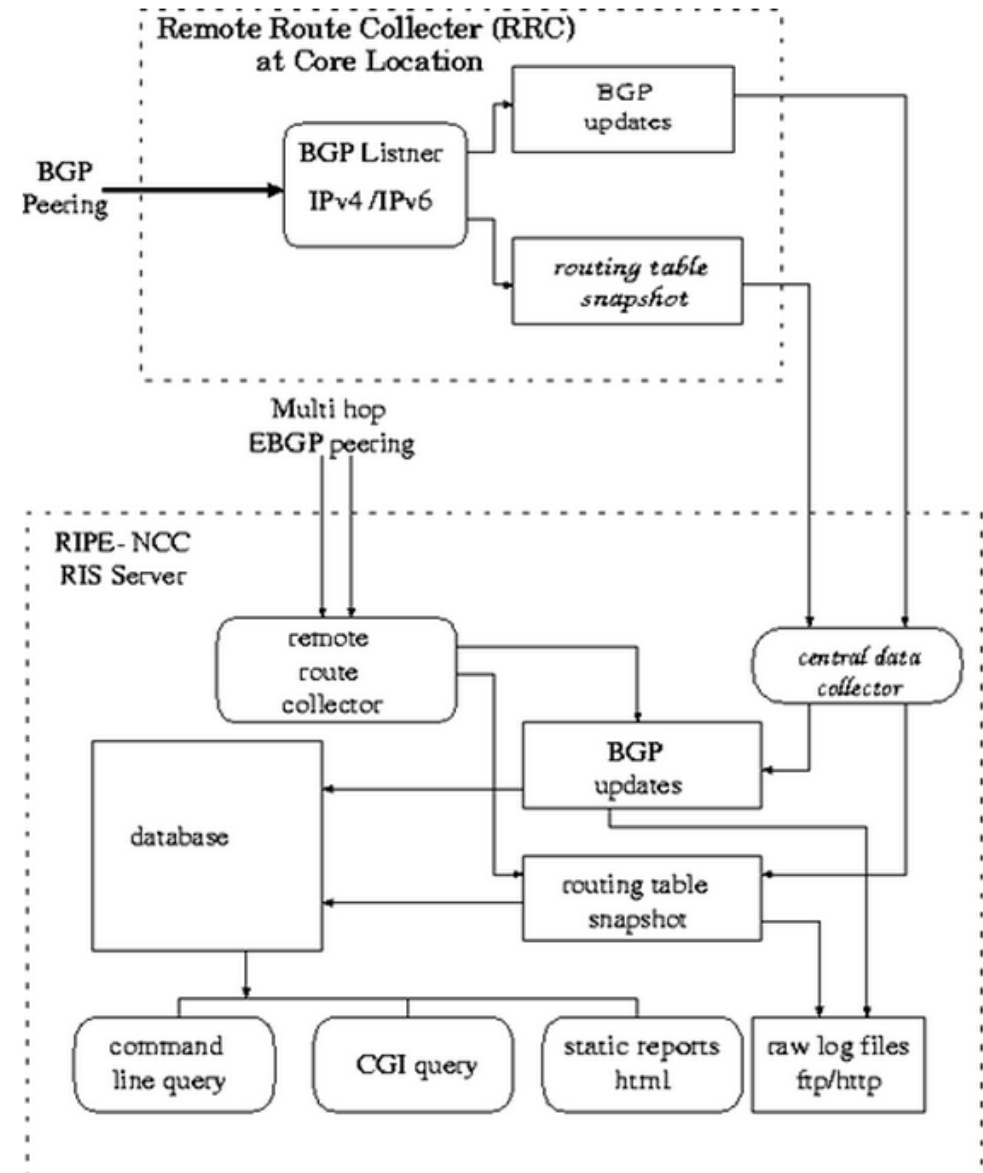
Remote Route Collecter (RRC)
at Core Location

BGP Peering

BGP Listner
IPv4 /IPv6

BGP updates

routing table snapshot

Multi hop
EBGP peering

RIPE- NCC
RIS Server

remote route collector

central data collector

BGP updates

database

routing table snapshot

command line query

CGI query

static reports html

raw log files ftp/http